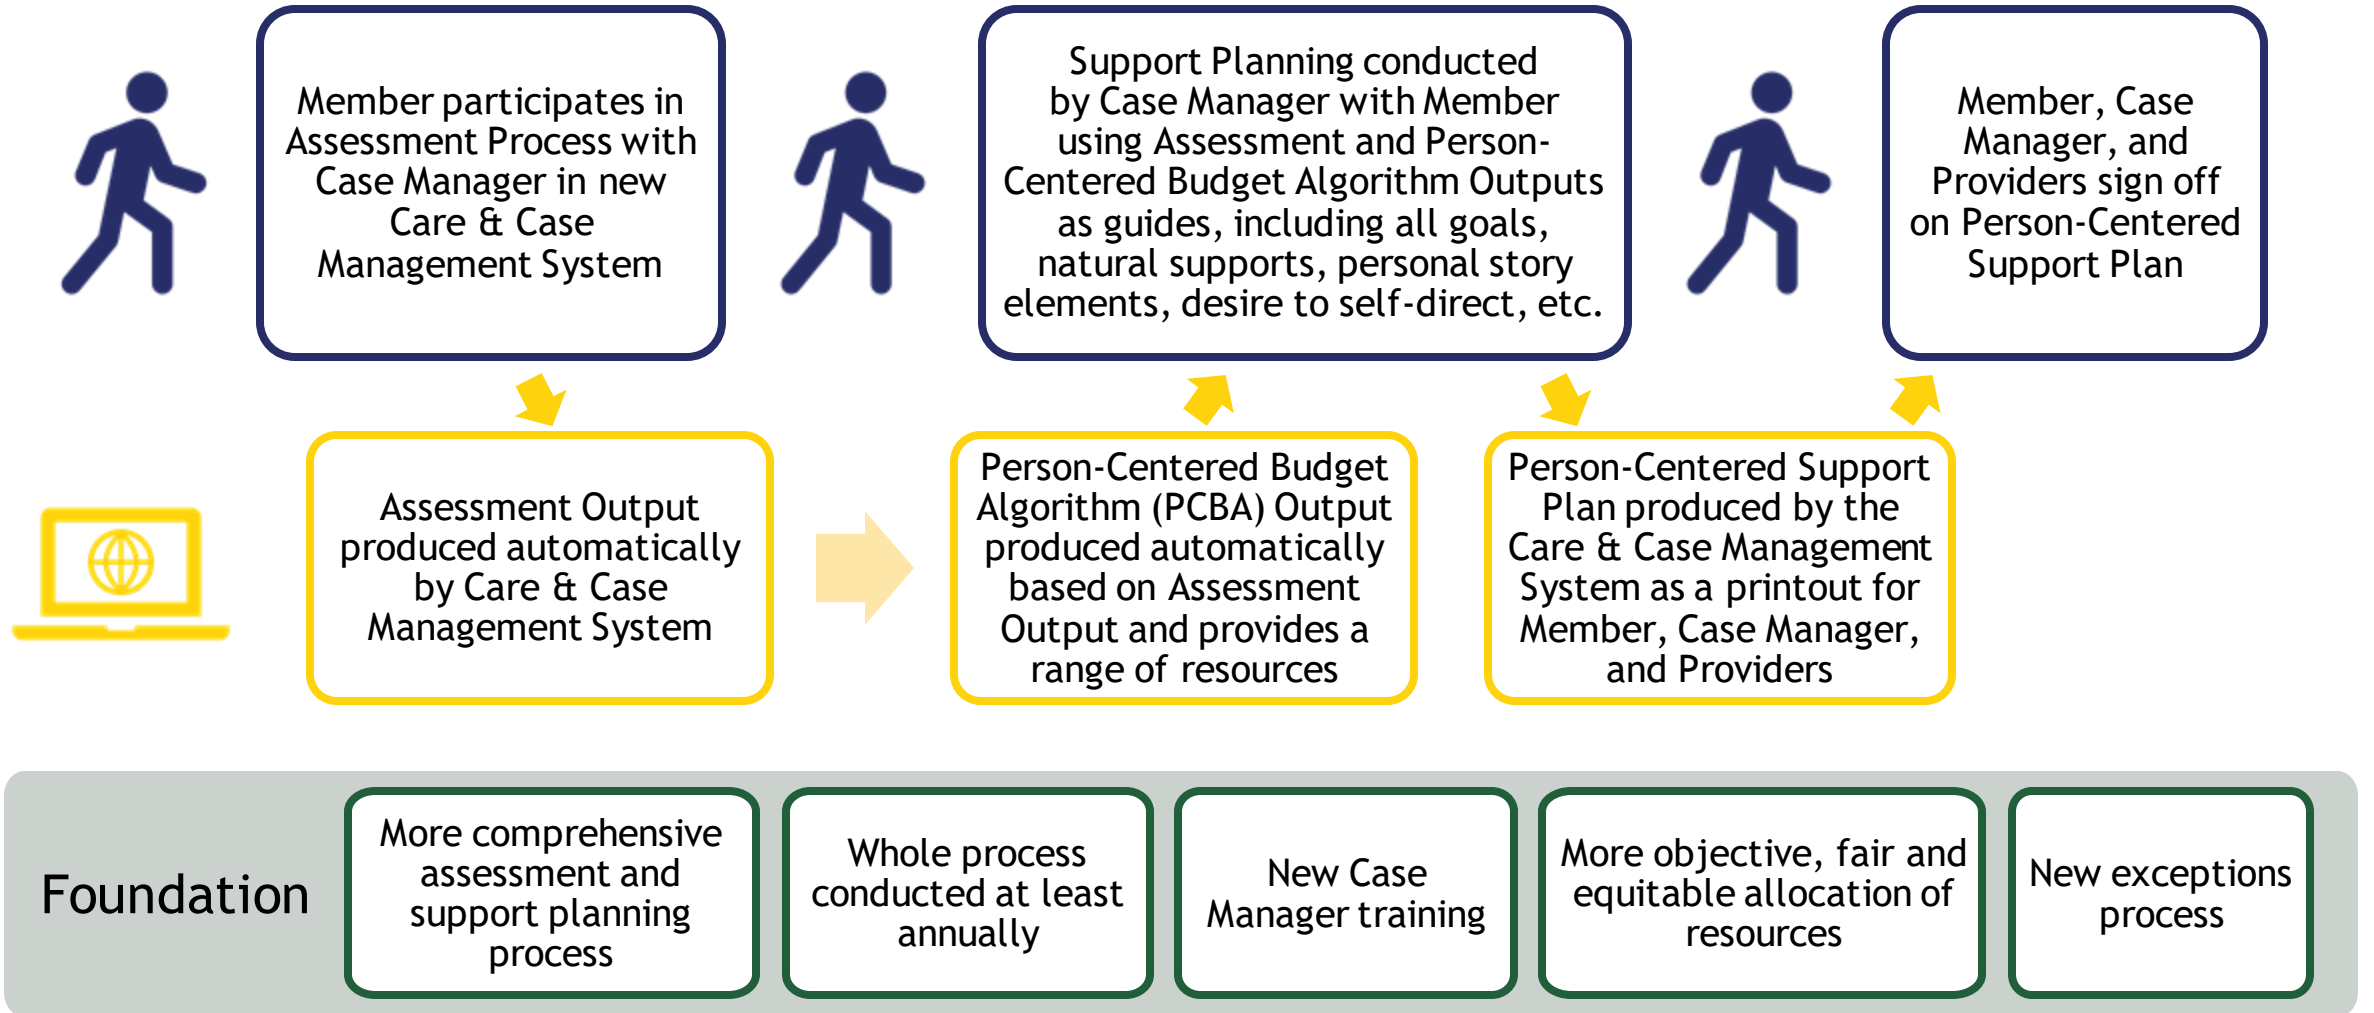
Member participates in Assessment Process with Case Manager in new Care & Case Management System

Support Planning conducted by Case Manager with Member using Assessment and Person-Centered Budget Algorithm Outputs as guides, including all goals, natural supports, personal story elements, desire to self-direct, etc.

Member, Case Manager, and Providers sign off on Person-Centered Support Plan

Assessment Output produced automatically by Care & Case Management System

Person-Centered Budget Algorithm (PCBA) Output produced automatically based on Assessment Output and provides a range of resources

Person-Centered Support Plan produced by the Care & Case Management System as a printout for Member, Case Manager, and Providers

Foundation

More comprehensive assessment and support planning process

Whole process conducted at least annually

New Case Manager training

More objective, fair and equitable allocation of resources

New exceptions process